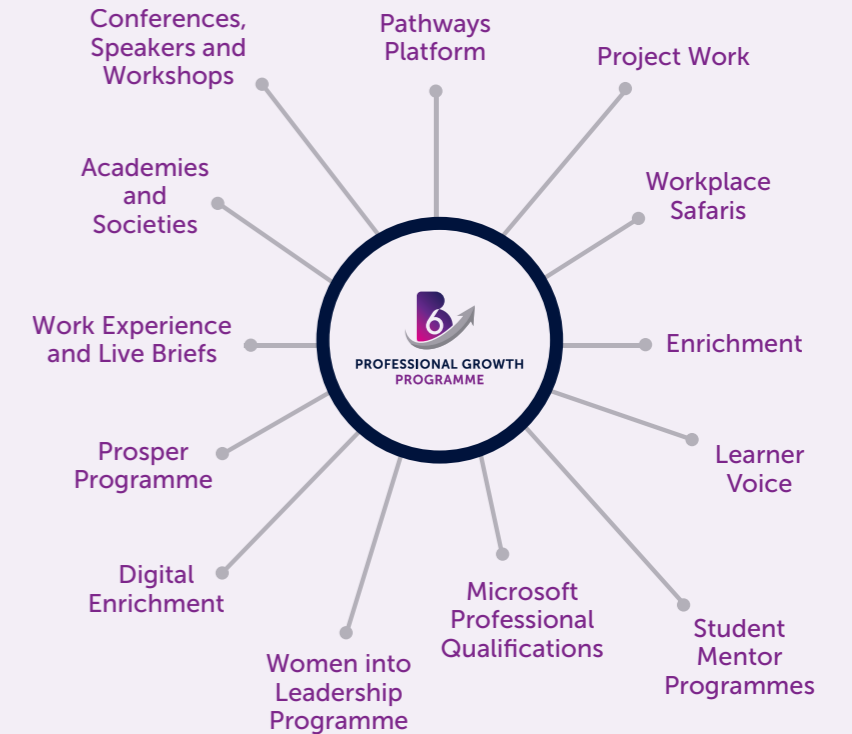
Conferences, Speakers and Workshops

Pathways Platform

Project Work

Academies and Societies

Workplace Safaris

B6

PROFESSIONAL GROWTH PROGRAMME

Work Experience and Live Briefs

Enrichment

Prosper Programme

Learner Voice

Digital Enrichment

Microsoft Professional Qualifications

Student Mentor Programmes

Women into Leadership Programme